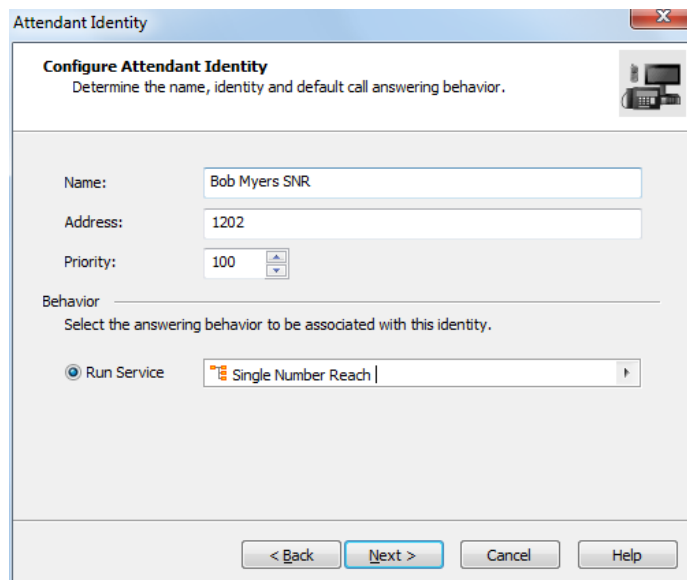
Attendant Identity

Configure Attendant Identity
Determine the name, identity and default call answering behavior.

Name: Bob Myers SNR
Address: 1202
Priority: 100

Behavior
Select the answering behavior to be associated with this identity.

Run Service Single Number Reach

< Back Next > Cancel Help